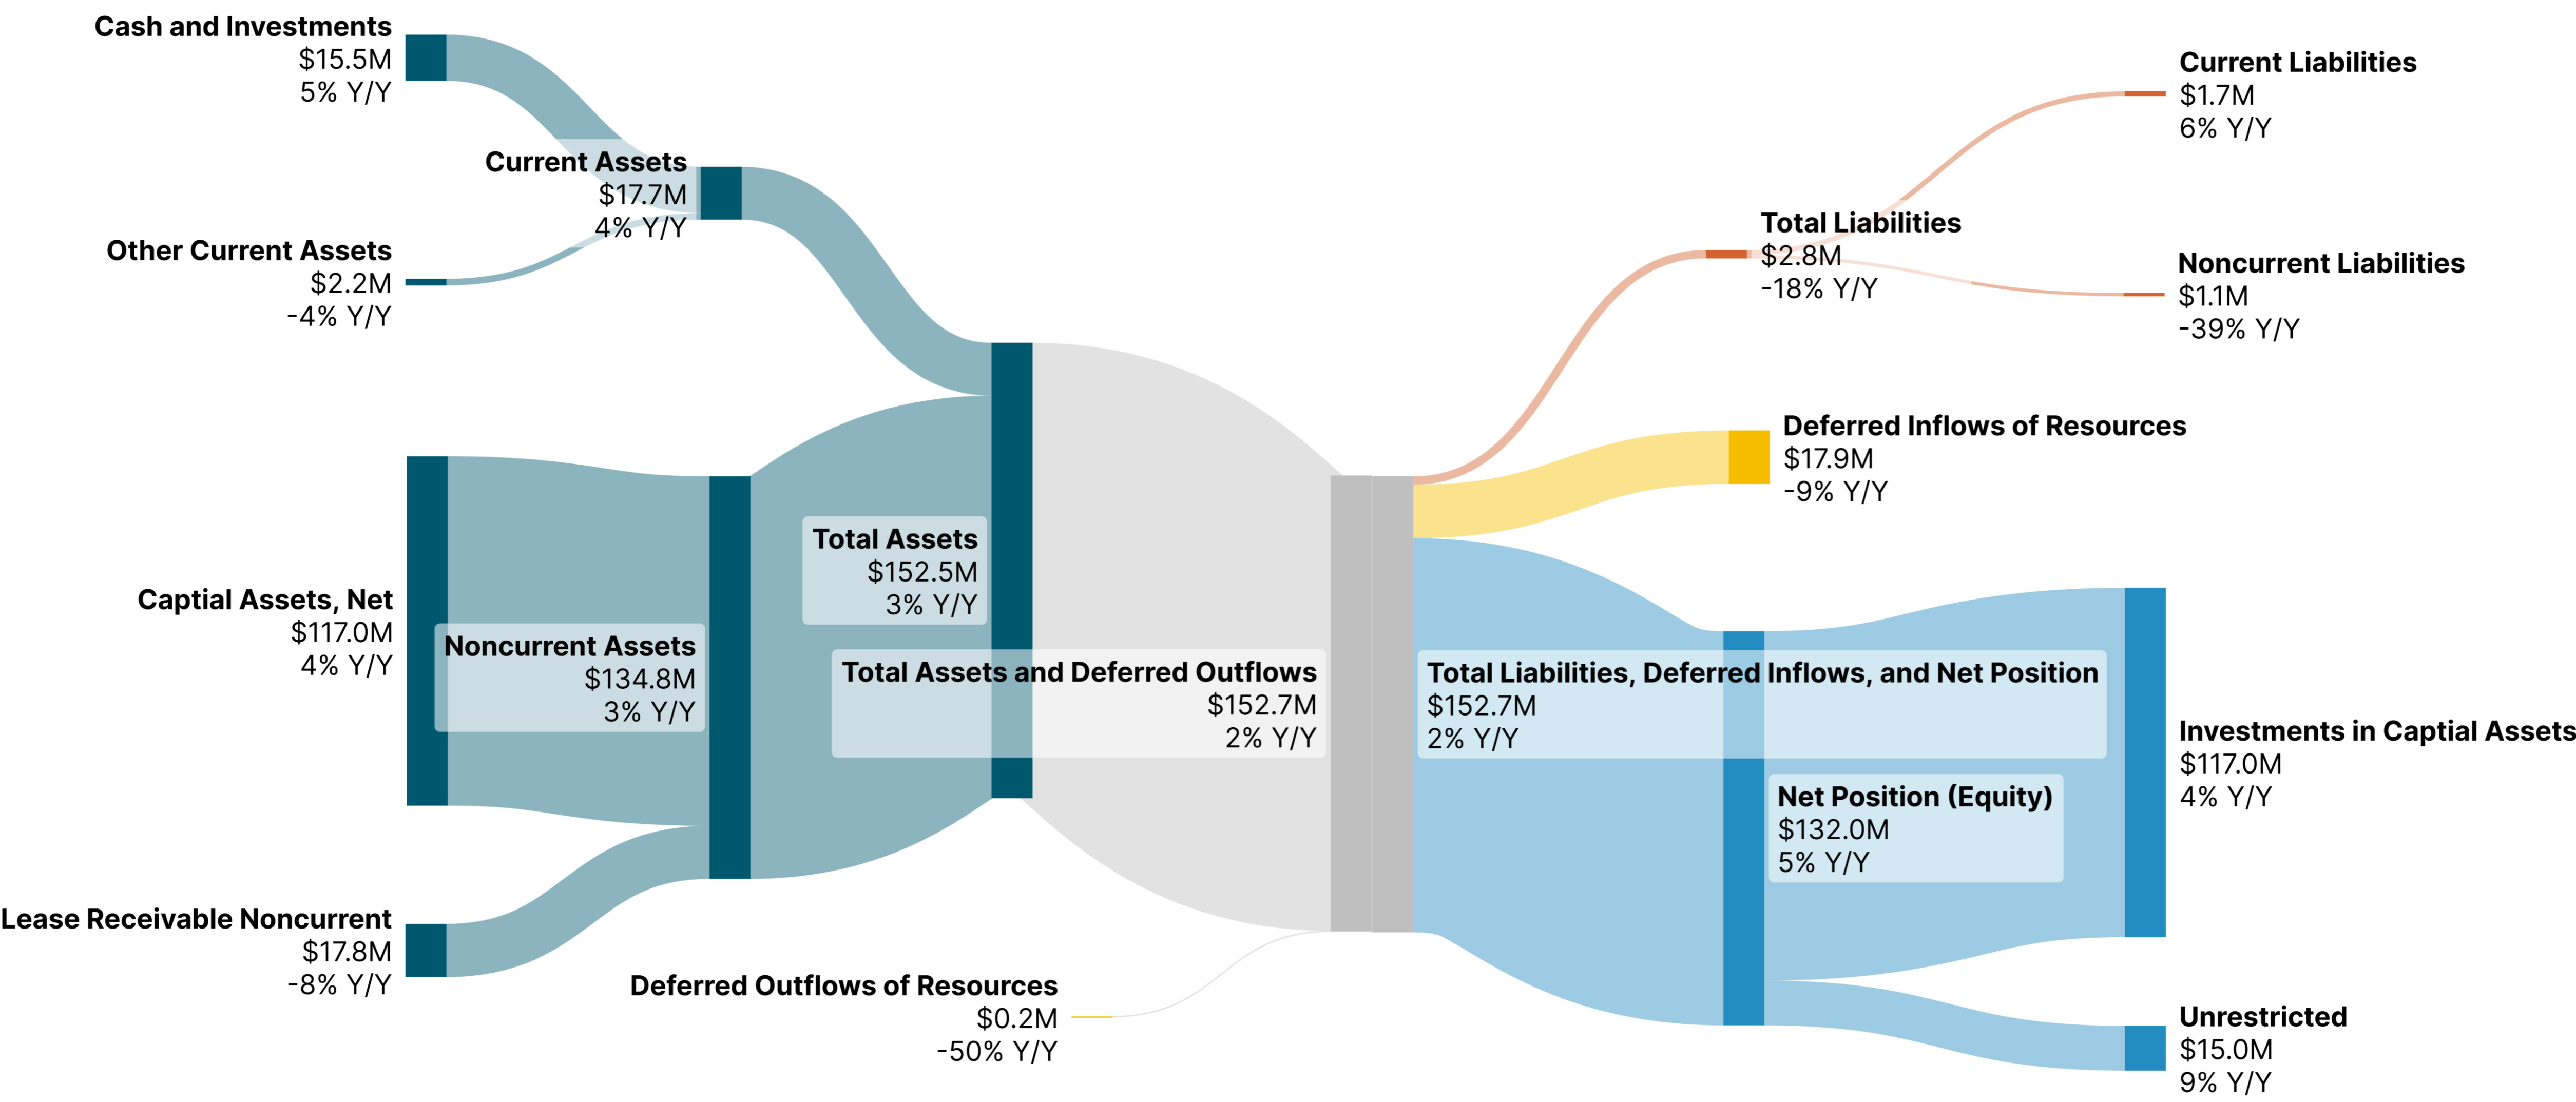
Cash and Investments
$15.5M
5% Y/Y

Current Assets
$17.7M
4% Y/Y

Other Current Assets
$2.2M
-4% Y/Y

Captial Assets, Net
$117.0M
4% Y/Y

Noncurrent Assets
$134.8M
3% Y/Y

Total Assets
$152.5M
3% Y/Y

Total Assets and Deferred Outflows
$152.7M
2% Y/Y

Lease Receivable Noncurrent
$17.8M
-8% Y/Y

Deferred Outflows of Resources
$0.2M
-50% Y/Y

Current Liabilities
$1.7M
6% Y/Y

Total Liabilities
$2.8M
-18% Y/Y

Noncurrent Liabilities
$1.1M
-39% Y/Y

Deferred Inflows of Resources
$17.9M
-9% Y/Y

Total Liabilities, Deferred Inflows, and Net Position
$152.7M
2% Y/Y

Investments in Captial Assets
$117.0M
4% Y/Y

Net Position (Equity)
$132.0M
5% Y/Y

Unrestricted
$15.0M
9% Y/Y